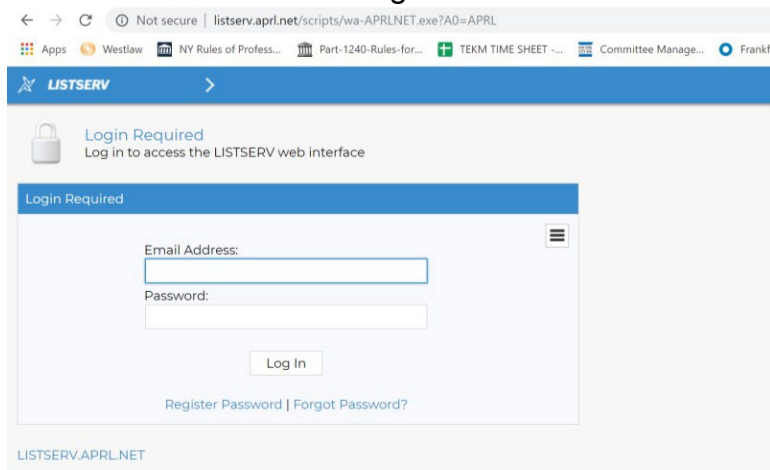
Not secure | listserv.aprl.net/scripts/wa-APRLNET.exe?A0=APRL

Apps Westlaw NY Rules of Profess... Part-1240-Rules-for... TEKM TIME SHEET -... Committee Manage... Frankf

LISTSERV >

Login Required
Log in to access the LISTSERV web interface

Login Required

Email Address:

Password:

Log In

Register Password | Forgot Password?

LISTSERV.APRL.NET